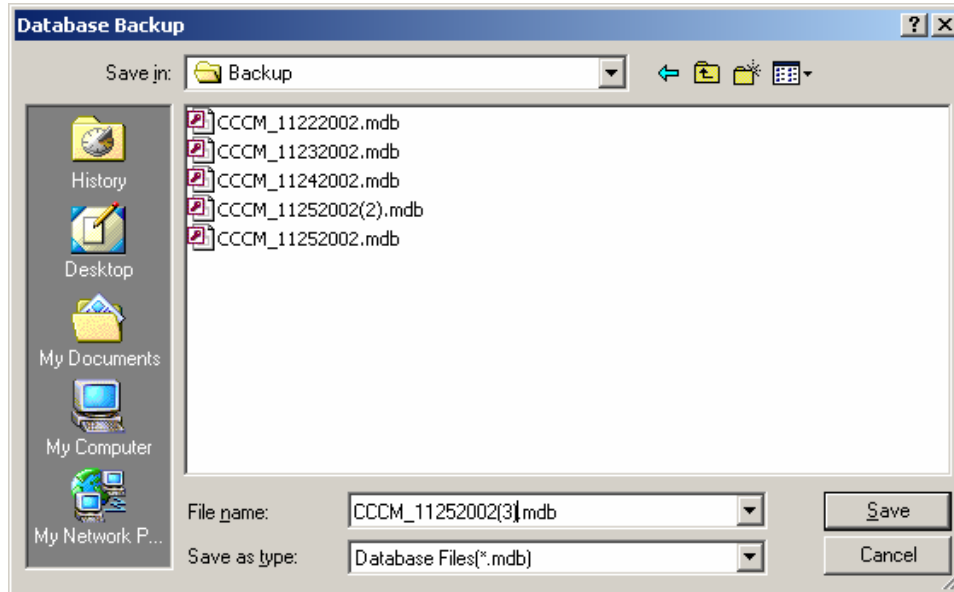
Database Backup

?

X

Save in: Backup

History

Desktop

My Documents

My Computer

My Network P...

CCCM_11222002.mdb
CCCM_11232002.mdb
CCCM_11242002.mdb
CCCM_11252002(2).mdb
CCCM_11252002.mdb

File name: CCCM_11252002(3).mdb

Save as type: Database Files(*.mdb)

Save

Cancel